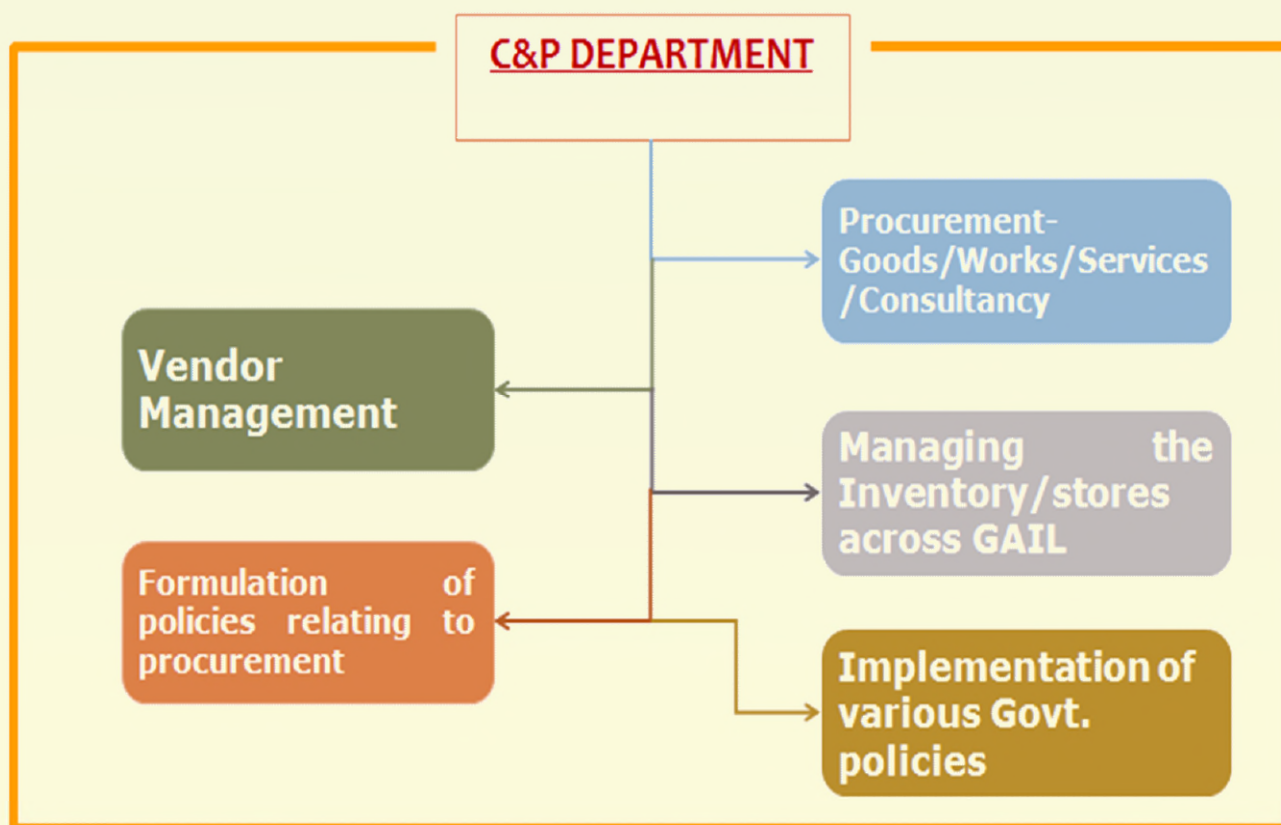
C&P DEPARTMENT

Procurement- Goods/Works/Services /Consultancy

Vendor Management

Managing the Inventory/stores across GAIL

Formulation of policies relating to procurement

Implementation of various Govt. policies